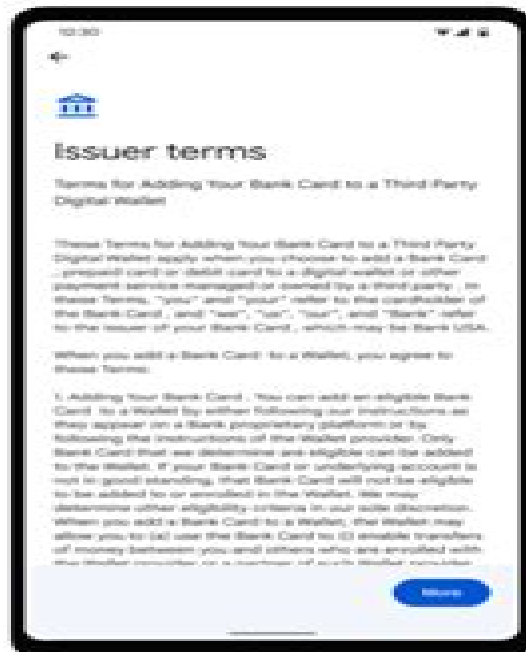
10:30

Issuer terms

Terms for Adding Your Bank Card to a Third Party Digital Wallet

These Terms for Adding Your Bank Card to a Third Party Digital Wallet apply when you choose to add a Bank Card , prepaid card or debit card to a digital wallet or other payment service managed or owned by a third party . In these Terms, "you" and "your" refer to the cardholder of the Bank Card , and "we", "us", "our", and "Bank" refer to the issuer of your Bank Card , which may be Bank USA.

When you add a Bank Card to a Wallet, you agree to these Terms:

1. Adding Your Bank Card . You can add an eligible Bank Card to a Wallet by either following our instructions as they appear on a Bank proprietary platform or by following the instructions of the Wallet provider. Only Bank Card that we determine are eligible can be added to the Wallet. If your Bank Card or underlying account is not in good standing, that Bank Card will not be eligible to be added to or enrolled in the Wallet. We may determine other eligibility criteria in our sole discretion. When you add a Bank Card to a Wallet, the Wallet may allow you to (a) use the Bank Card to (i) enable transfers of money between you and others who are enrolled with the Wallet provider or a partner of such Wallet provider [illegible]

More